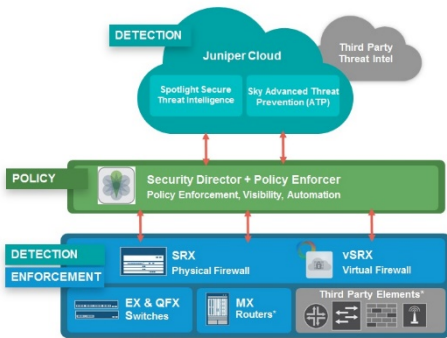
DETECTION

Juniper Cloud

Spotlight Secure Threat Intelligence

Sky Advanced Threat Prevention (ATP)

Third Party Threat Intel

POLICY

Security Director + Policy Enforcer
Policy Enforcement, Visibility, Automation

DETECTION

ENFORCEMENT

SRX
Physical Firewall

vSRX
Virtual Firewall

EX & QFX Switches

MX Routers*

Third Party Elements*